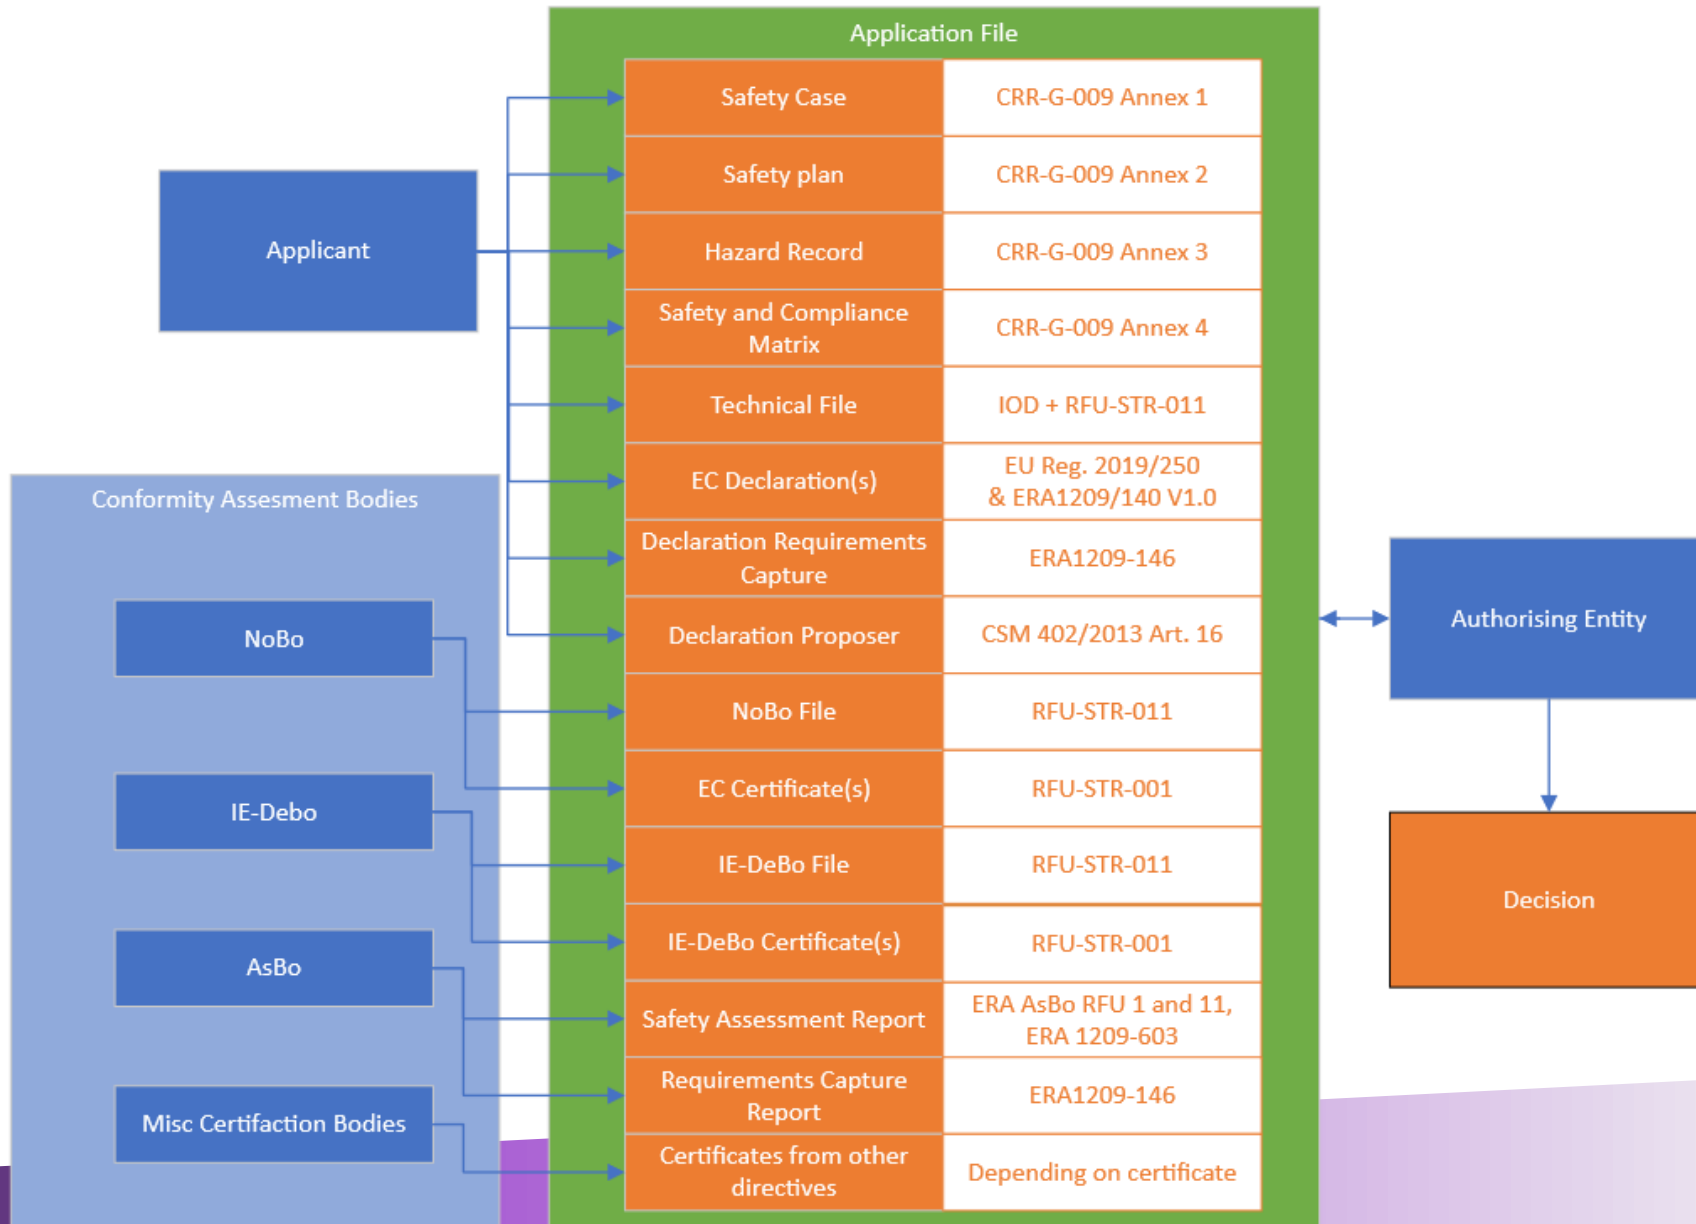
Application File

| | |
|---|---|
| Safety Case | CRR-G-009 Annex 1 |
| Safety plan | CRR-G-009 Annex 2 |
| Hazard Record | CRR-G-009 Annex 3 |
| Safety and Compliance Matrix | CRR-G-009 Annex 4 |
| Technical File | IOD + RFU-STR-011 |
| EC Declaration(s) | EU Reg. 2019/250 & ERA1209/140 V1.0 |
| Declaration Requirements Capture | ERA1209-146 |
| Declaration Proposer | CSM 402/2013 Art. 16 |
| NoBo File | RFU-STR-011 |
| EC Certificate(s) | RFU-STR-001 |
| IE-DeBo File | RFU-STR-011 |
| IE-DeBo Certificate(s) | RFU-STR-001 |
| Safety Assessment Report | ERA AsBo RFU 1 and 11, ERA 1209-603 |
| Requirements Capture Report | ERA1209-146 |
| Certificates from other directives | Depending on certificate |

Applicant

Conformity Assesment Bodies

NoBo

IE-Debo

AsBo

Misc Certifaction Bodies

Authorising Entity

Decision